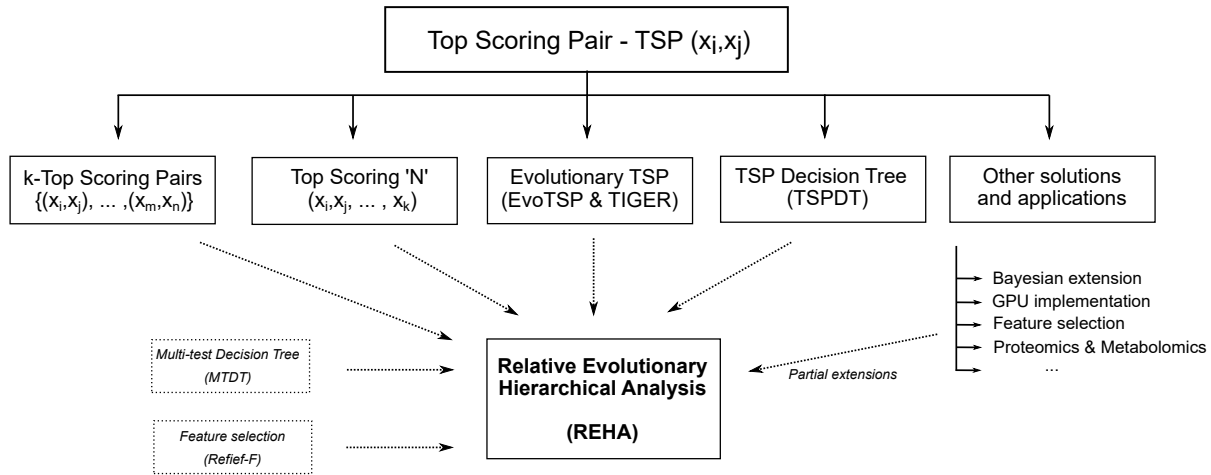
Top Scoring Pair - TSP $(x_i,x_j)$

k-Top Scoring Pairs $\{(x_i,x_j), \dots ,(x_m,x_n)\}$

Top Scoring 'N' $(x_i,x_j, \dots , x_k)$

Evolutionary TSP (EvoTSP & TIGER)

TSP Decision Tree (TSPDT)

Other solutions and applications

Bayesian extension
GPU implementation
Feature selection
Proteomics & Metabolomics
...

Multi-test Decision Tree (MTDT)

Relative Evolutionary Hierarchical Analysis

(REHA)

Partial extensions

Feature selection (Refief-F)